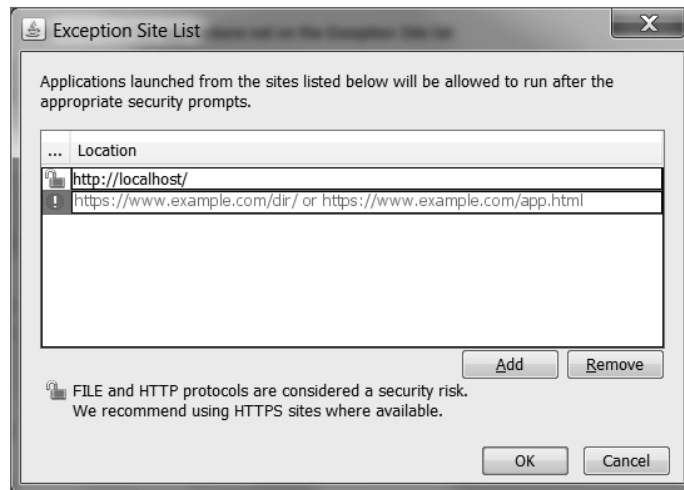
Exception Site List

X

Applications launched from the sites listed below will be allowed to run after the appropriate security prompts.

| ... | Location |
|---|---|
| | http://localhost/ |
| ! | https://www.example.com/dir/ or https://www.example.com/app.html |

Add Remove

FILE and HTTP protocols are considered a security risk. We recommend using HTTPS sites where available.

OK Cancel